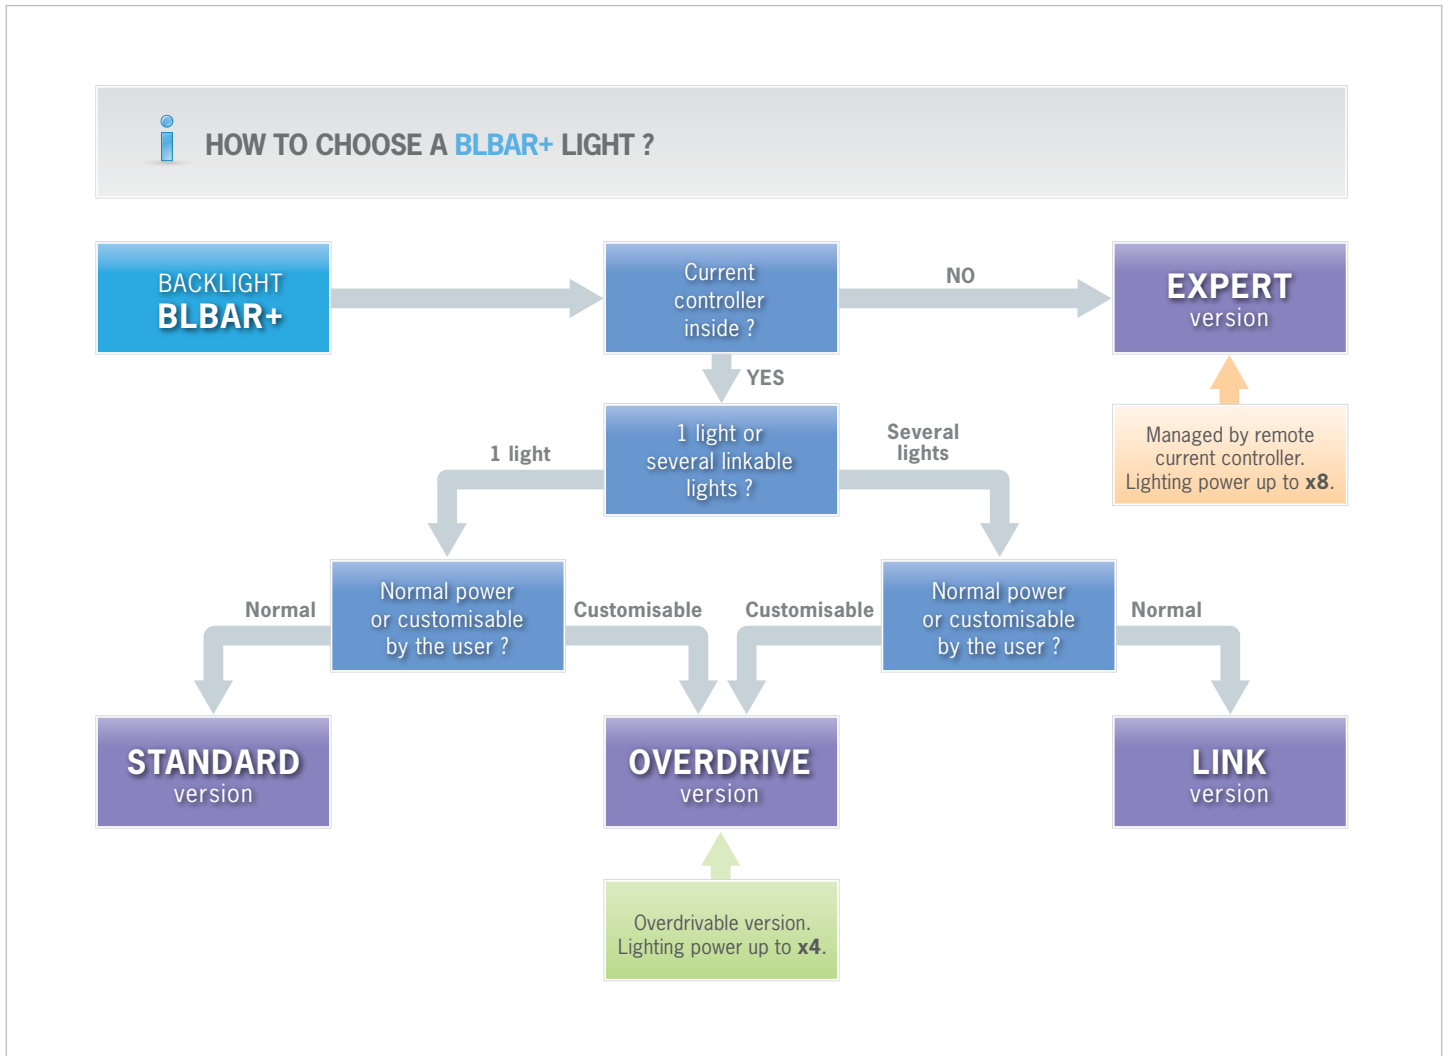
HOW TO CHOOSE A BLBAR+ LIGHT ?

BACKLIGHT
BLBAR+

Current controller inside ?

NO

EXPERT
version

Managed by remote current controller. Lighting power up to **x8**.

YES

1 light or several linkable lights ?

1 light

Several lights

Normal power or customisable by the user ?

Normal

Customisable

Customisable

Normal power or customisable by the user ?

Normal

STANDARD
version

OVERDRIVE
version

LINK
version

Overdrivable version. Lighting power up to **x4**.